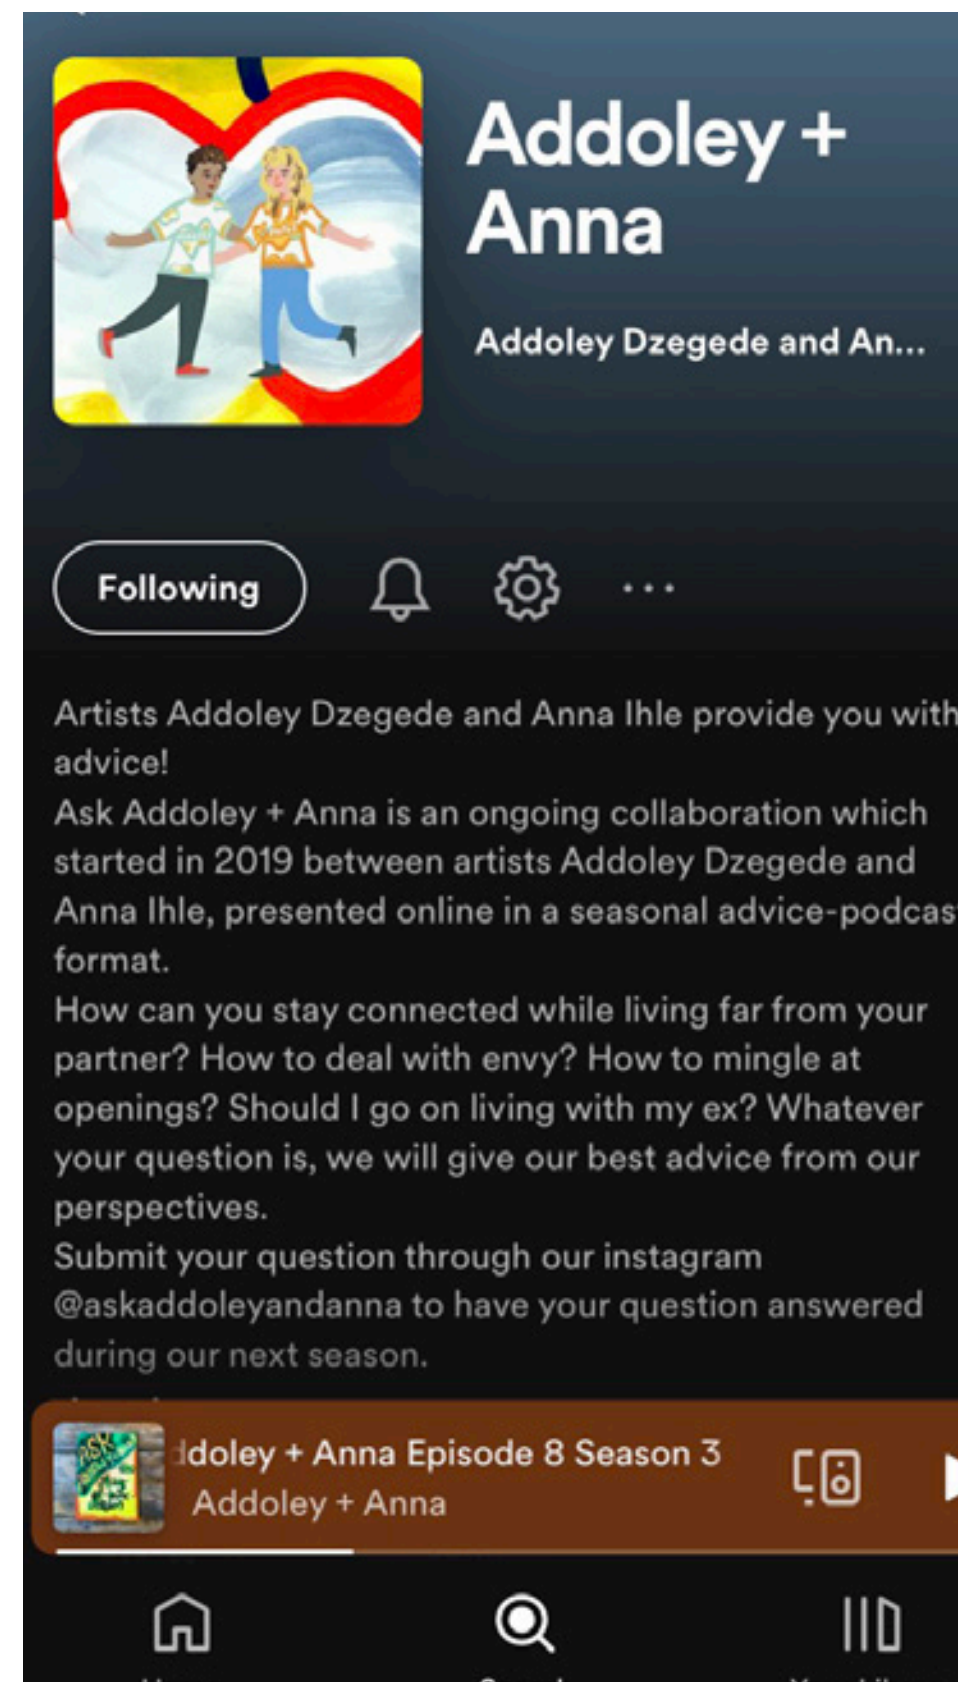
Addoley + Anna

Addoley Dzegede and An...

Following

Artists Addoley Dzegede and Anna Ihle provide you with advice!
Ask Addoley + Anna is an ongoing collaboration which started in 2019 between artists Addoley Dzegede and Anna Ihle, presented online in a seasonal advice-podcas format.
How can you stay connected while living far from your partner? How to deal with envy? How to mingle at openings? Should I go on living with my ex? Whatever your question is, we will give our best advice from our perspectives.
Submit your question through our instagram @askaddoleyandanna to have your question answered during our next season.

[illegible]doley + Anna Episode 8 Season 3
Addoley + Anna